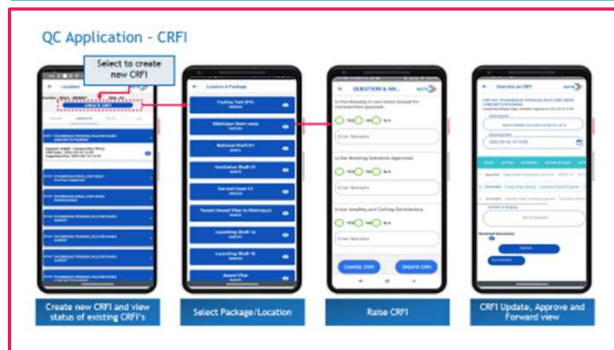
QC Application - CRFI

Select to create new CRFI

CREATE CRFI

Location & Package

QUESTION & AN...

Is the Drawing in use latest issued for Construction purpose

YES NO N/A

Enter Remarks

Is Bar Bending Schedule Approved

YES NO N/A

Enter Remarks

Is Bar Sampling and Cutting Satisfactory

YES NO N/A

Enter Remarks

CANCEL CRFI

CREATE CRFI

Create new CRFI and view status of existing CRFI's

Select Package/Location

Raise CRFI

CRFI Update, Approve and Forward view